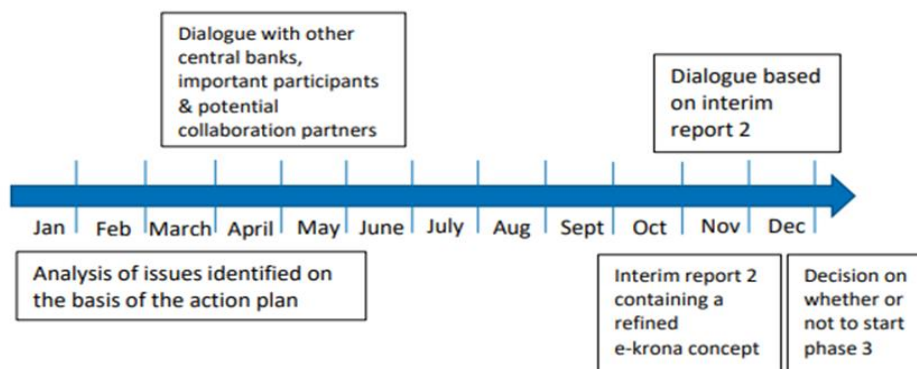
Dialogue with other central banks, important participants & potential collaboration partners

Dialogue based on interim report 2

Jan
Feb
March
April
May
June
July
Aug
Sept
Oct
Nov
Dec

Analysis of issues identified on the basis of the action plan

Interim report 2 containing a refined e-krona concept

Decision on whether or not to start phase 3